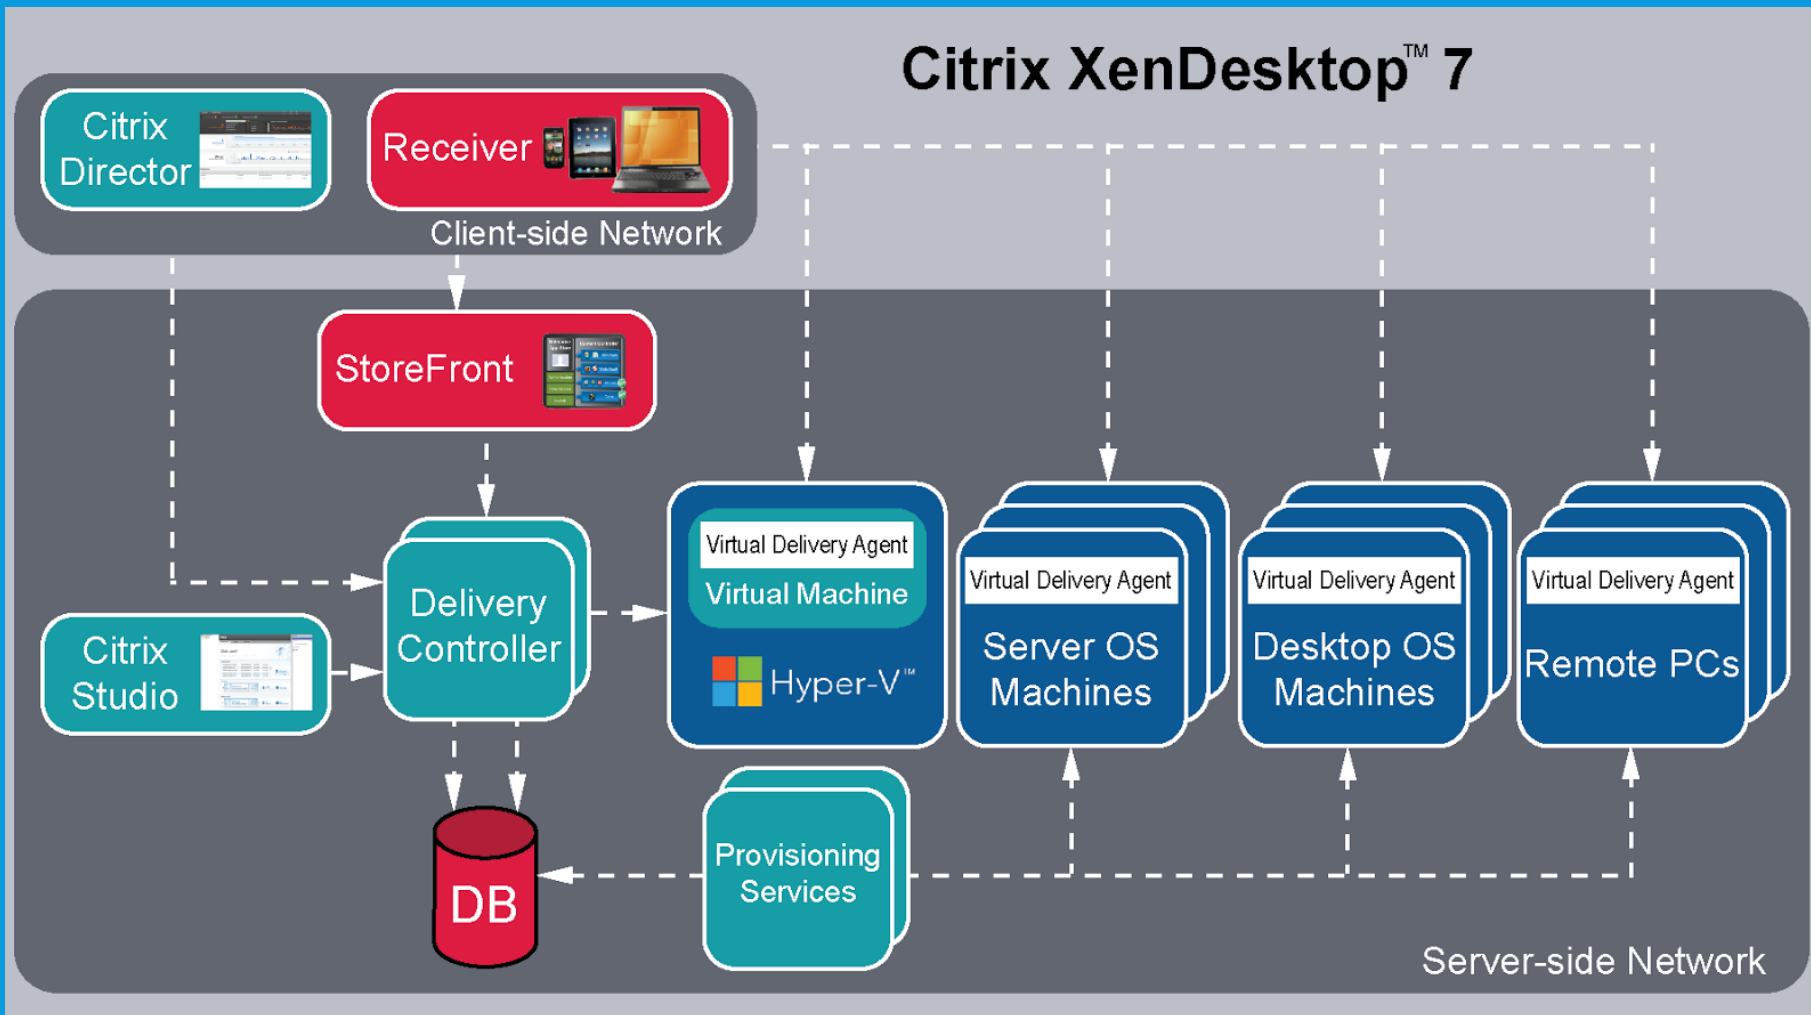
Citrix XenDesktop™ 7

Citrix Director

Receiver

Client-side Network

StoreFront

Delivery Controller

Citrix Studio

Virtual Delivery Agent
Virtual Machine

Hyper-V™

Virtual Delivery Agent
Server OS Machines

Virtual Delivery Agent
Desktop OS Machines

Virtual Delivery Agent
Remote PCs

DB

Provisioning Services

Server-side Network